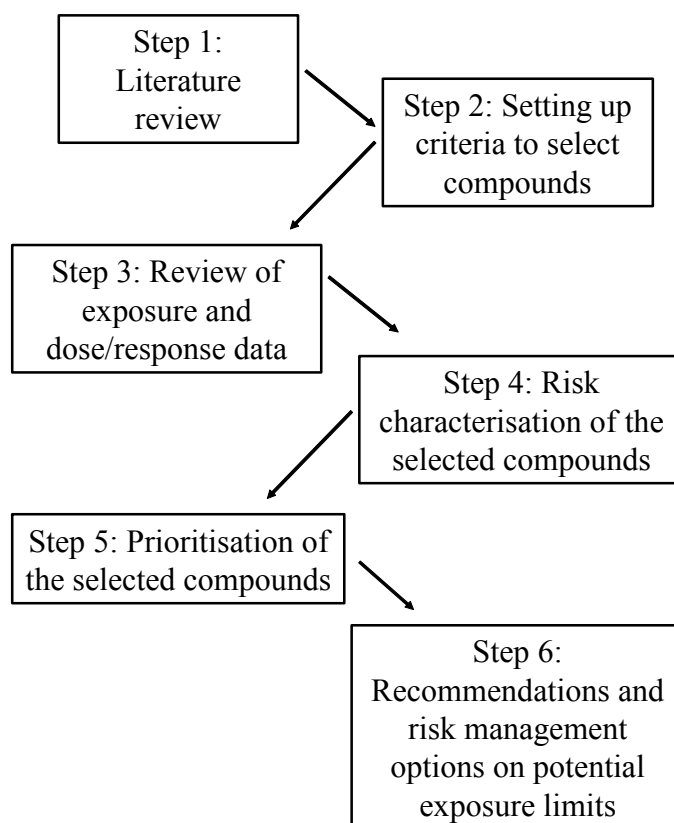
Step 1: Literature review

Step 2: Setting up criteria to select compounds

Step 3: Review of exposure and dose/response data

Step 4: Risk characterisation of the selected compounds

Step 5: Prioritisation of the selected compounds

Step 6: Recommendations and risk management options on potential exposure limits